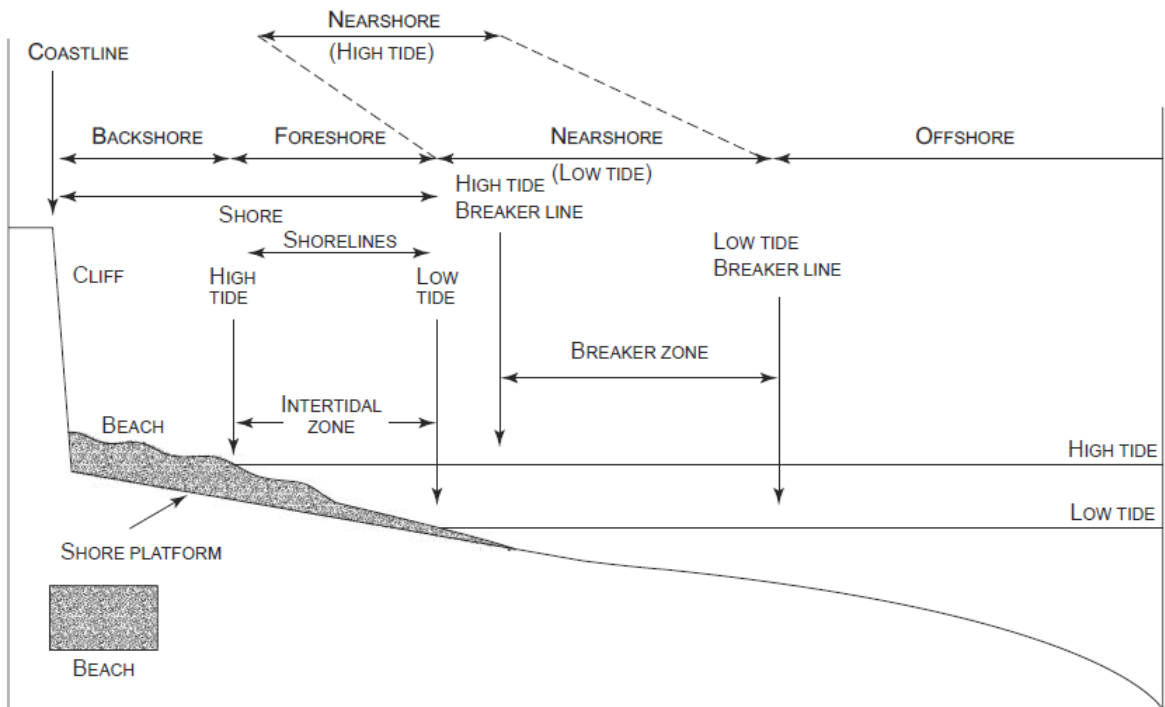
NEARSHORE
(HIGH TIDE)

COASTLINE

BACKSHORE

FORESHORE

NEARSHORE
(LOW TIDE)

OFFSHORE

SHORE

HIGH TIDE
BREAKER LINE

SHORELINES

CLIFF

HIGH
TIDE

LOW
TIDE

LOW TIDE
BREAKER LINE

BREAKER ZONE

INTERTIDAL
ZONE

BEACH

HIGH TIDE

LOW TIDE

SHORE PLATFORM

BEACH